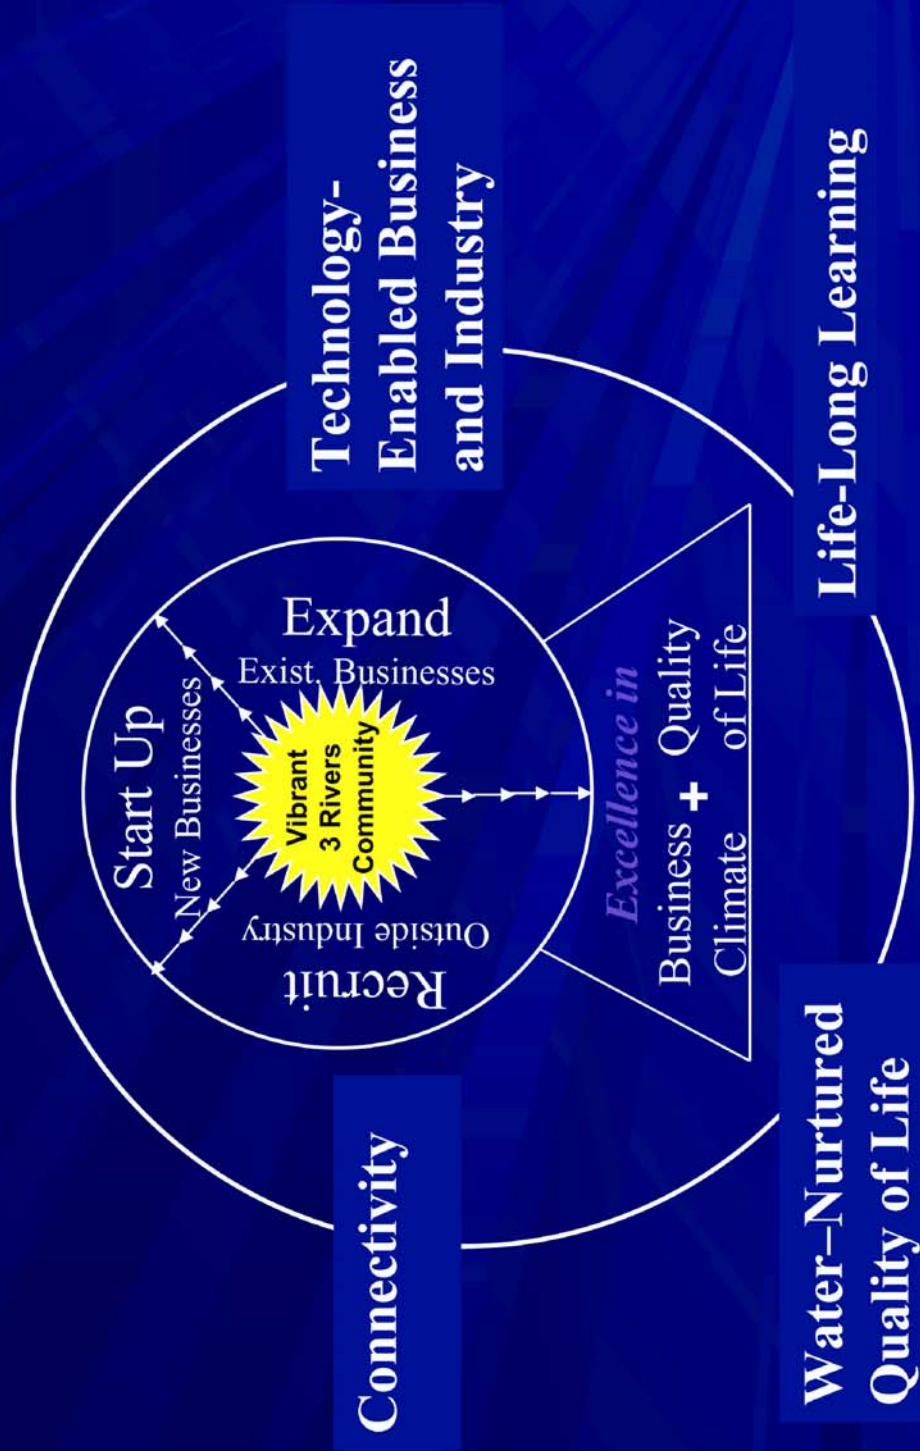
Technology-Enabled Business and Industry

Life-Long Learning

Water–Nurtured Quality of Life

Connectivity

Start Up
New Businesses

Expand
Exist. Businesses

Recruit
Outside Industry

Vibrant 3 Rivers Community

Excellence in
Business Climate + Quality of Life